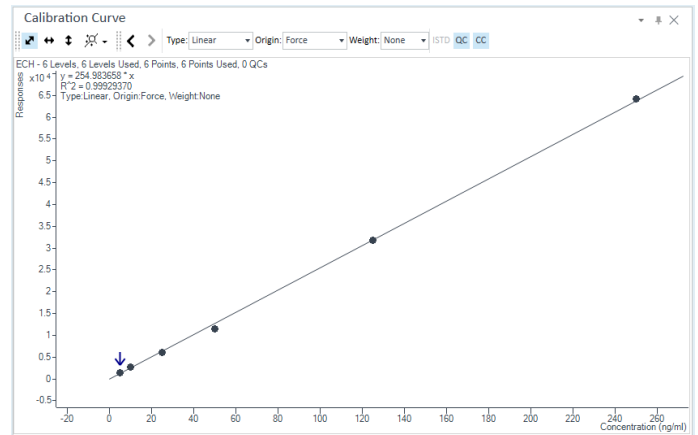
Calibration Curve

Type: Linear Origin: Force Weight: None ISTD QC CC

ECH - 6 Levels, 6 Levels Used, 6 Points, 6 Points Used, 0 QCs
$x10^4$ y = 254.983658 * x
R^2 = 0.99929370
Type:Linear, Origin:Force, Weight:None

Responses

6.5
6
5.5
5
4.5
4
3.5
3
2.5
2
1.5
1
0.5
0
-0.5

-20 0 20 40 60 80 100 120 140 160 180 200 220 240 260

Concentration (ng/ml)